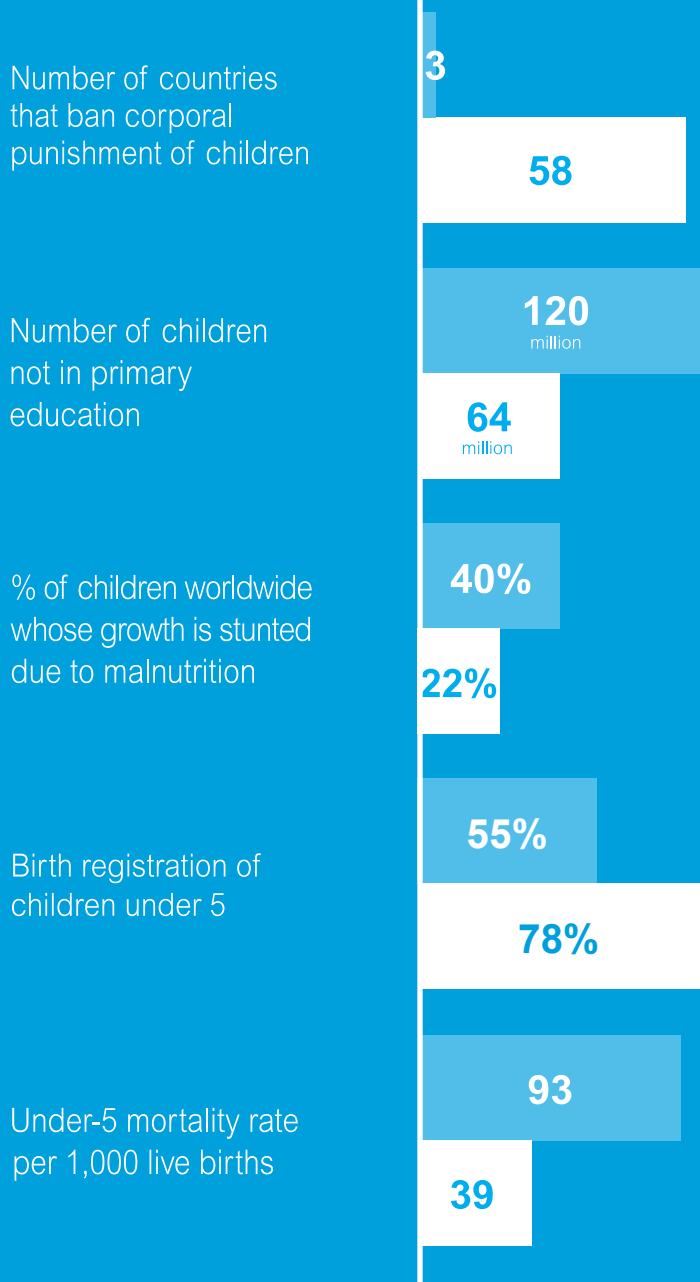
Number of countries that ban corporal punishment of children

3

58

Number of children not in primary education

120 million

64 million

% of children worldwide whose growth is stunted due to malnutrition

40%

22%

Birth registration of children under 5

55%

78%

Under-5 mortality rate per 1,000 live births

93

39